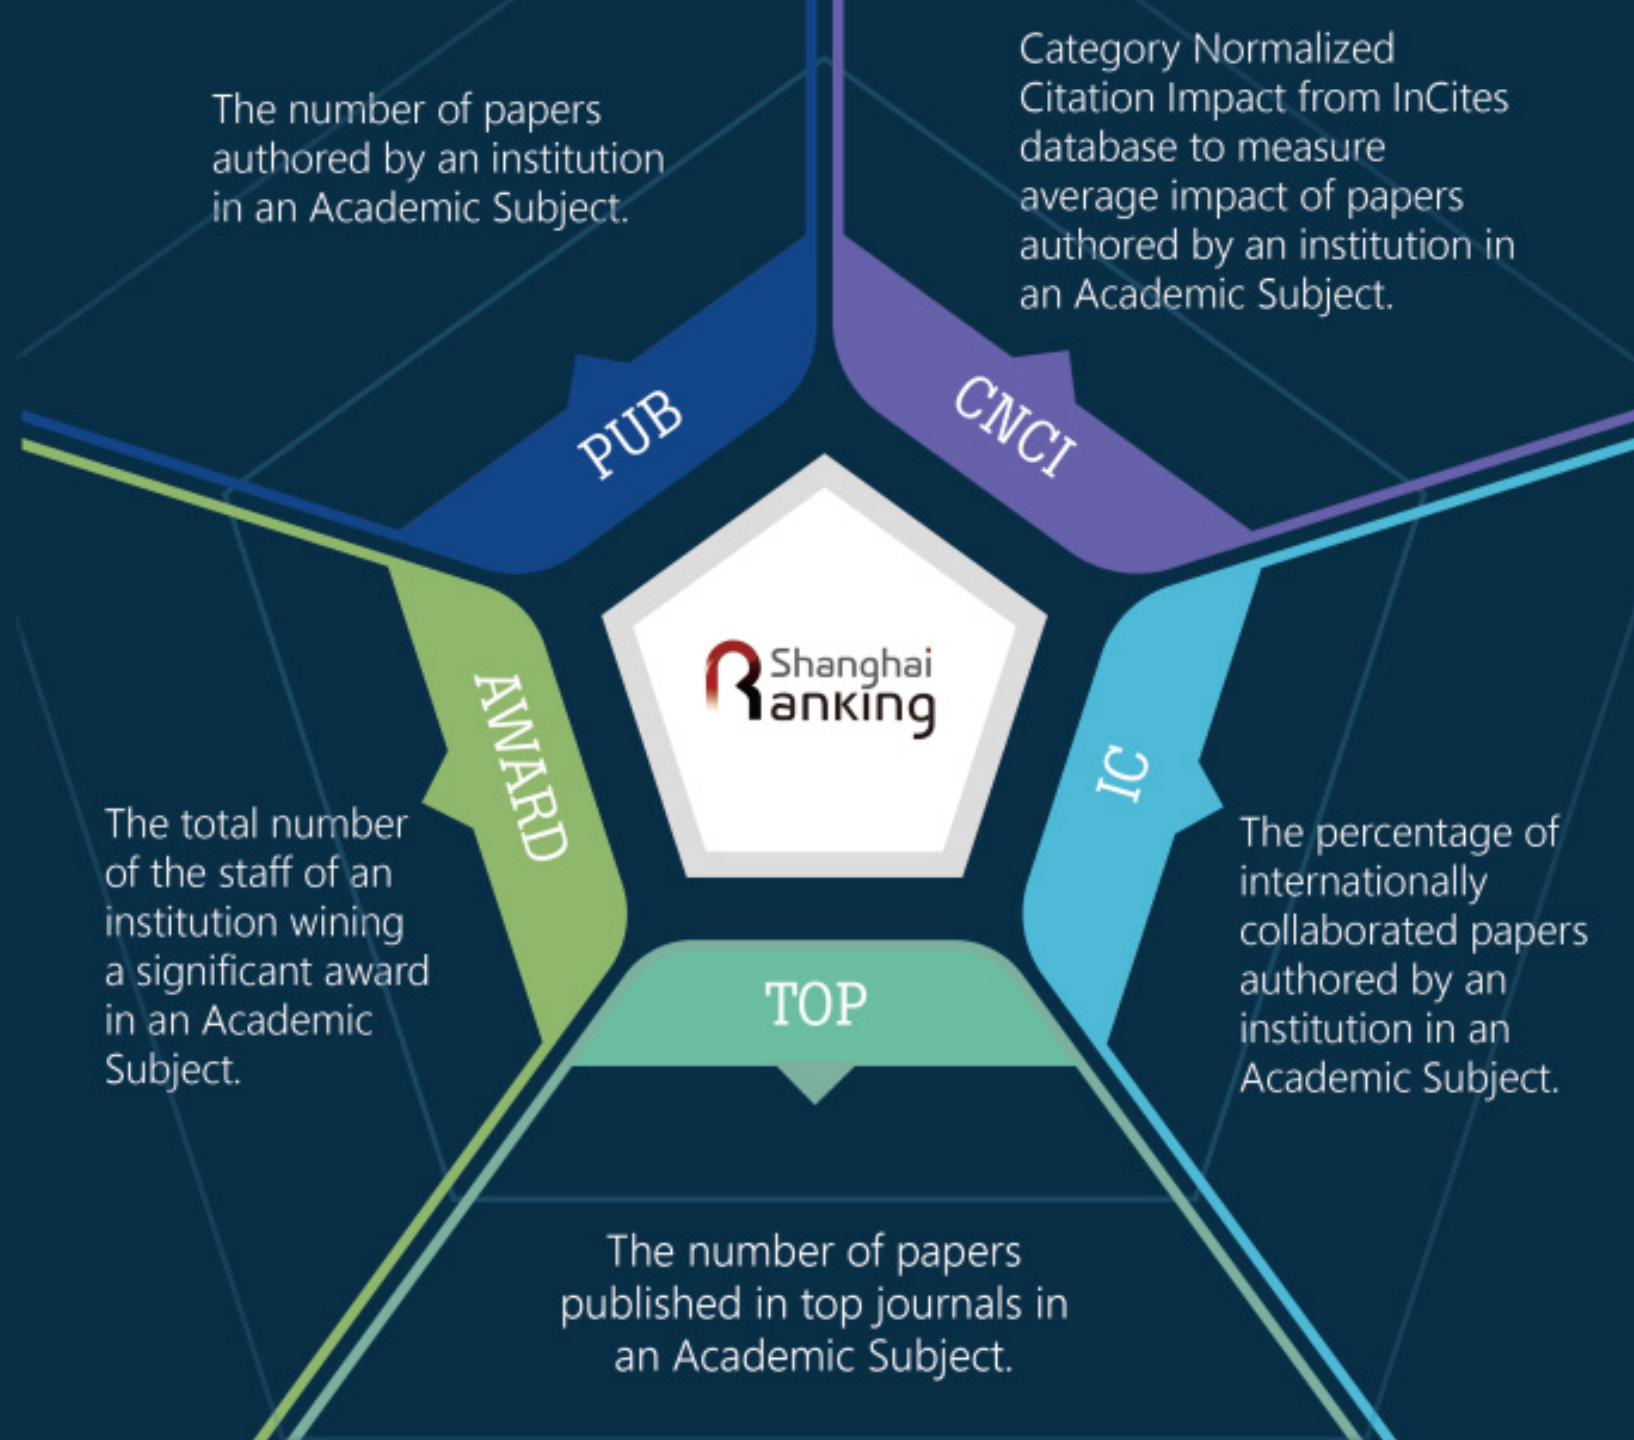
The number of papers authored by an institution in an Academic Subject.

Category Normalized Citation Impact from InCites database to measure average impact of papers authored by an institution in an Academic Subject.

PUB

CNCI

Shanghai Ranking

AWARD

IC

The total number of the staff of an institution wining a significant award in an Academic Subject.

The percentage of internationally collaborated papers authored by an institution in an Academic Subject.

TOP

The number of papers published in top journals in an Academic Subject.